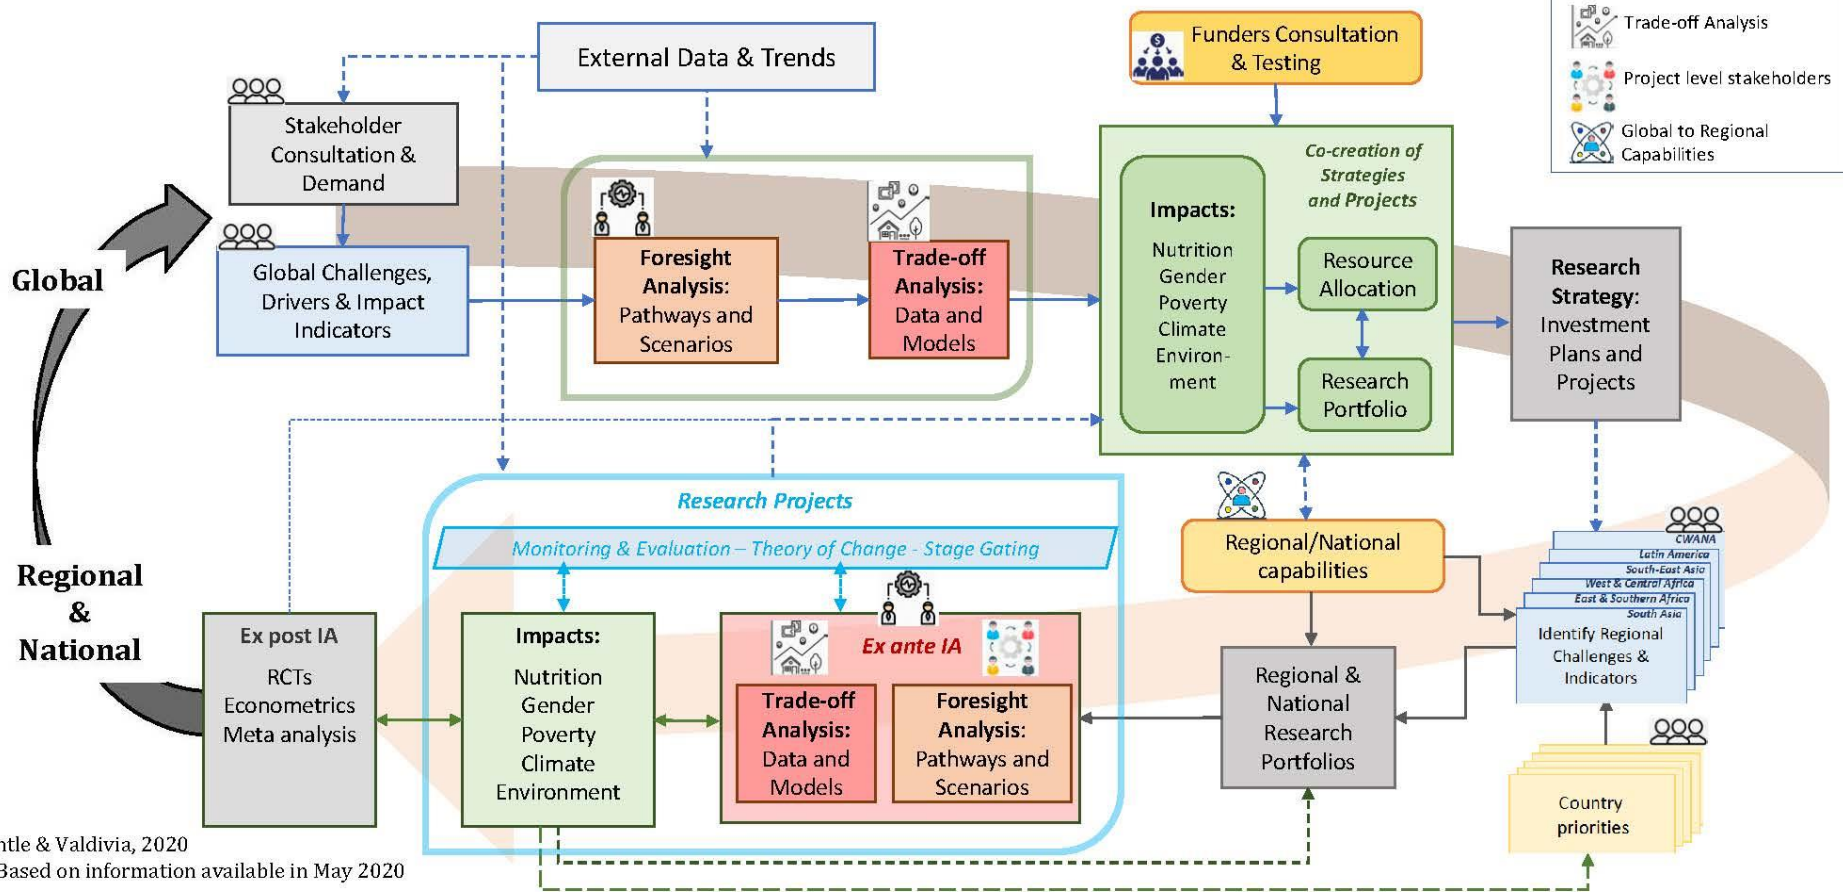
Trade-off Analysis
Project level stakeholders
Global to Regional Capabilities

External Data & Trends

Funders Consultation & Testing

Stakeholder Consultation & Demand

Global Challenges, Drivers & Impact Indicators

Global

Foresight Analysis: Pathways and Scenarios

Trade-off Analysis: Data and Models

Co-creation of Strategies and Projects

Impacts:
Nutrition
Gender
Poverty
Climate
Environment

Resource Allocation

Research Portfolio

Research Strategy: Investment Plans and Projects

Research Projects

Monitoring & Evaluation – Theory of Change - Stage Gating

Regional/National capabilities

CWANA
Latin America
South-East Asia
West & Central Africa
East & Southern Africa
South Asia
Identify Regional Challenges & Indicators

Regional & National

Ex post IA
RCTs
Econometrics
Meta analysis

Impacts:
Nutrition
Gender
Poverty
Climate
Environment

Ex ante IA

Trade-off Analysis: Data and Models

Foresight Analysis: Pathways and Scenarios

Regional & National Research Portfolios

Country priorities

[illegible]ntle & Valdivia, 2020
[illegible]Based on information available in May 2020